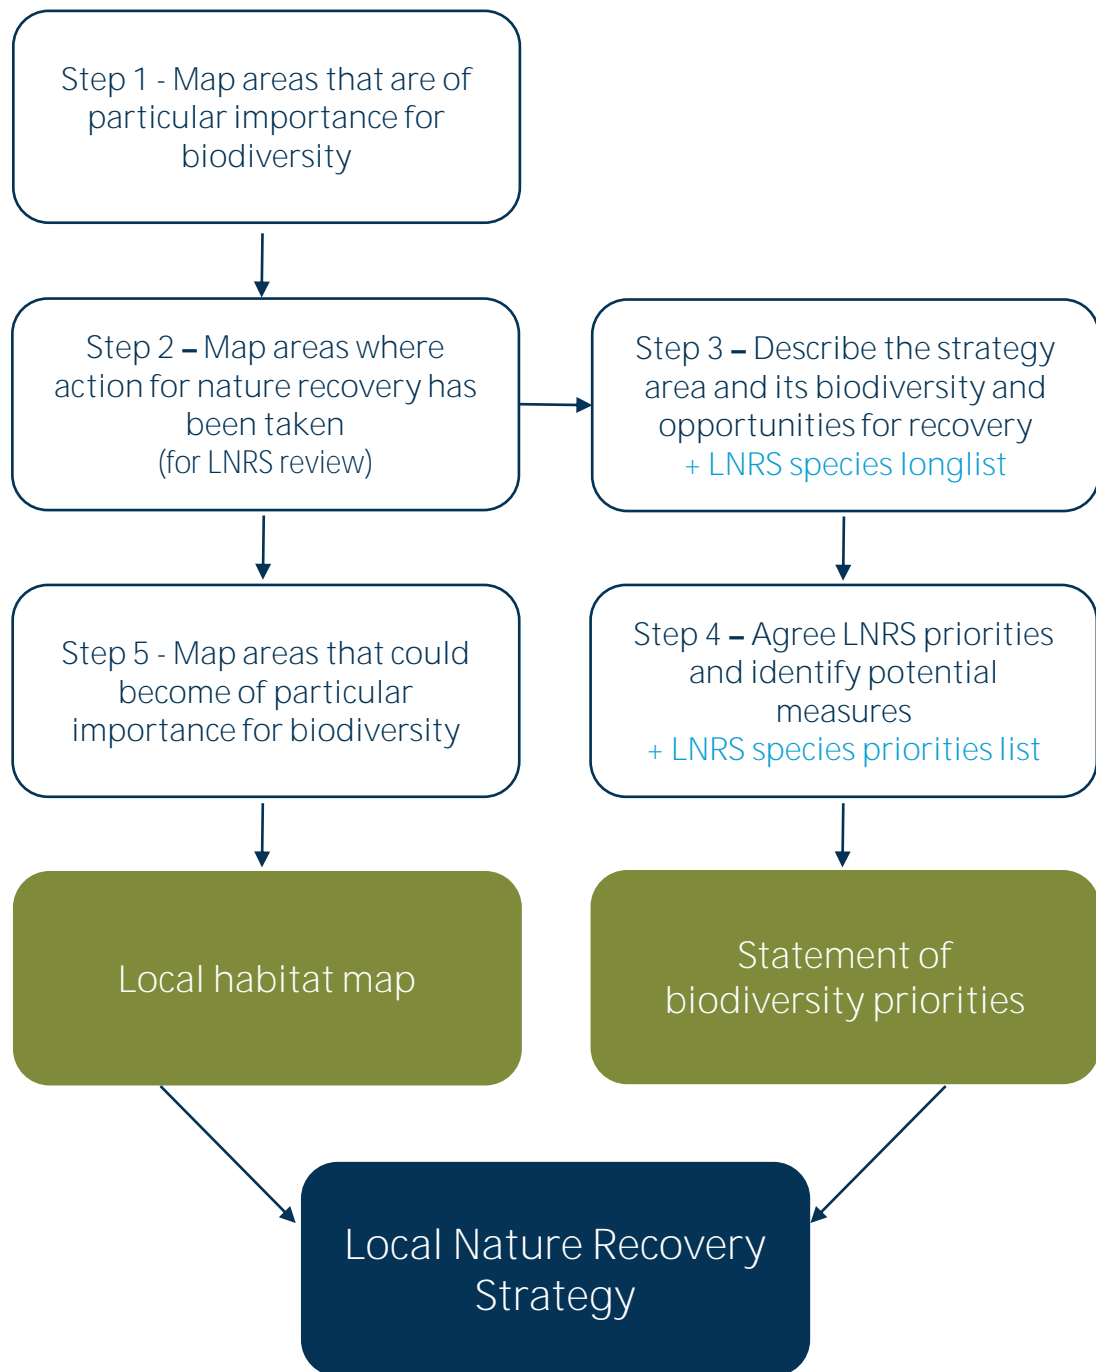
Step 1 - Map areas that are of particular importance for biodiversity

Step 2 – Map areas where action for nature recovery has been taken
(for LNRS review)

Step 3 – Describe the strategy area and its biodiversity and opportunities for recovery
+ LNRS species longlist

Step 5 - Map areas that could become of particular importance for biodiversity

Step 4 – Agree LNRS priorities and identify potential measures
+ LNRS species priorities list

Local habitat map

Statement of biodiversity priorities

Local Nature Recovery Strategy